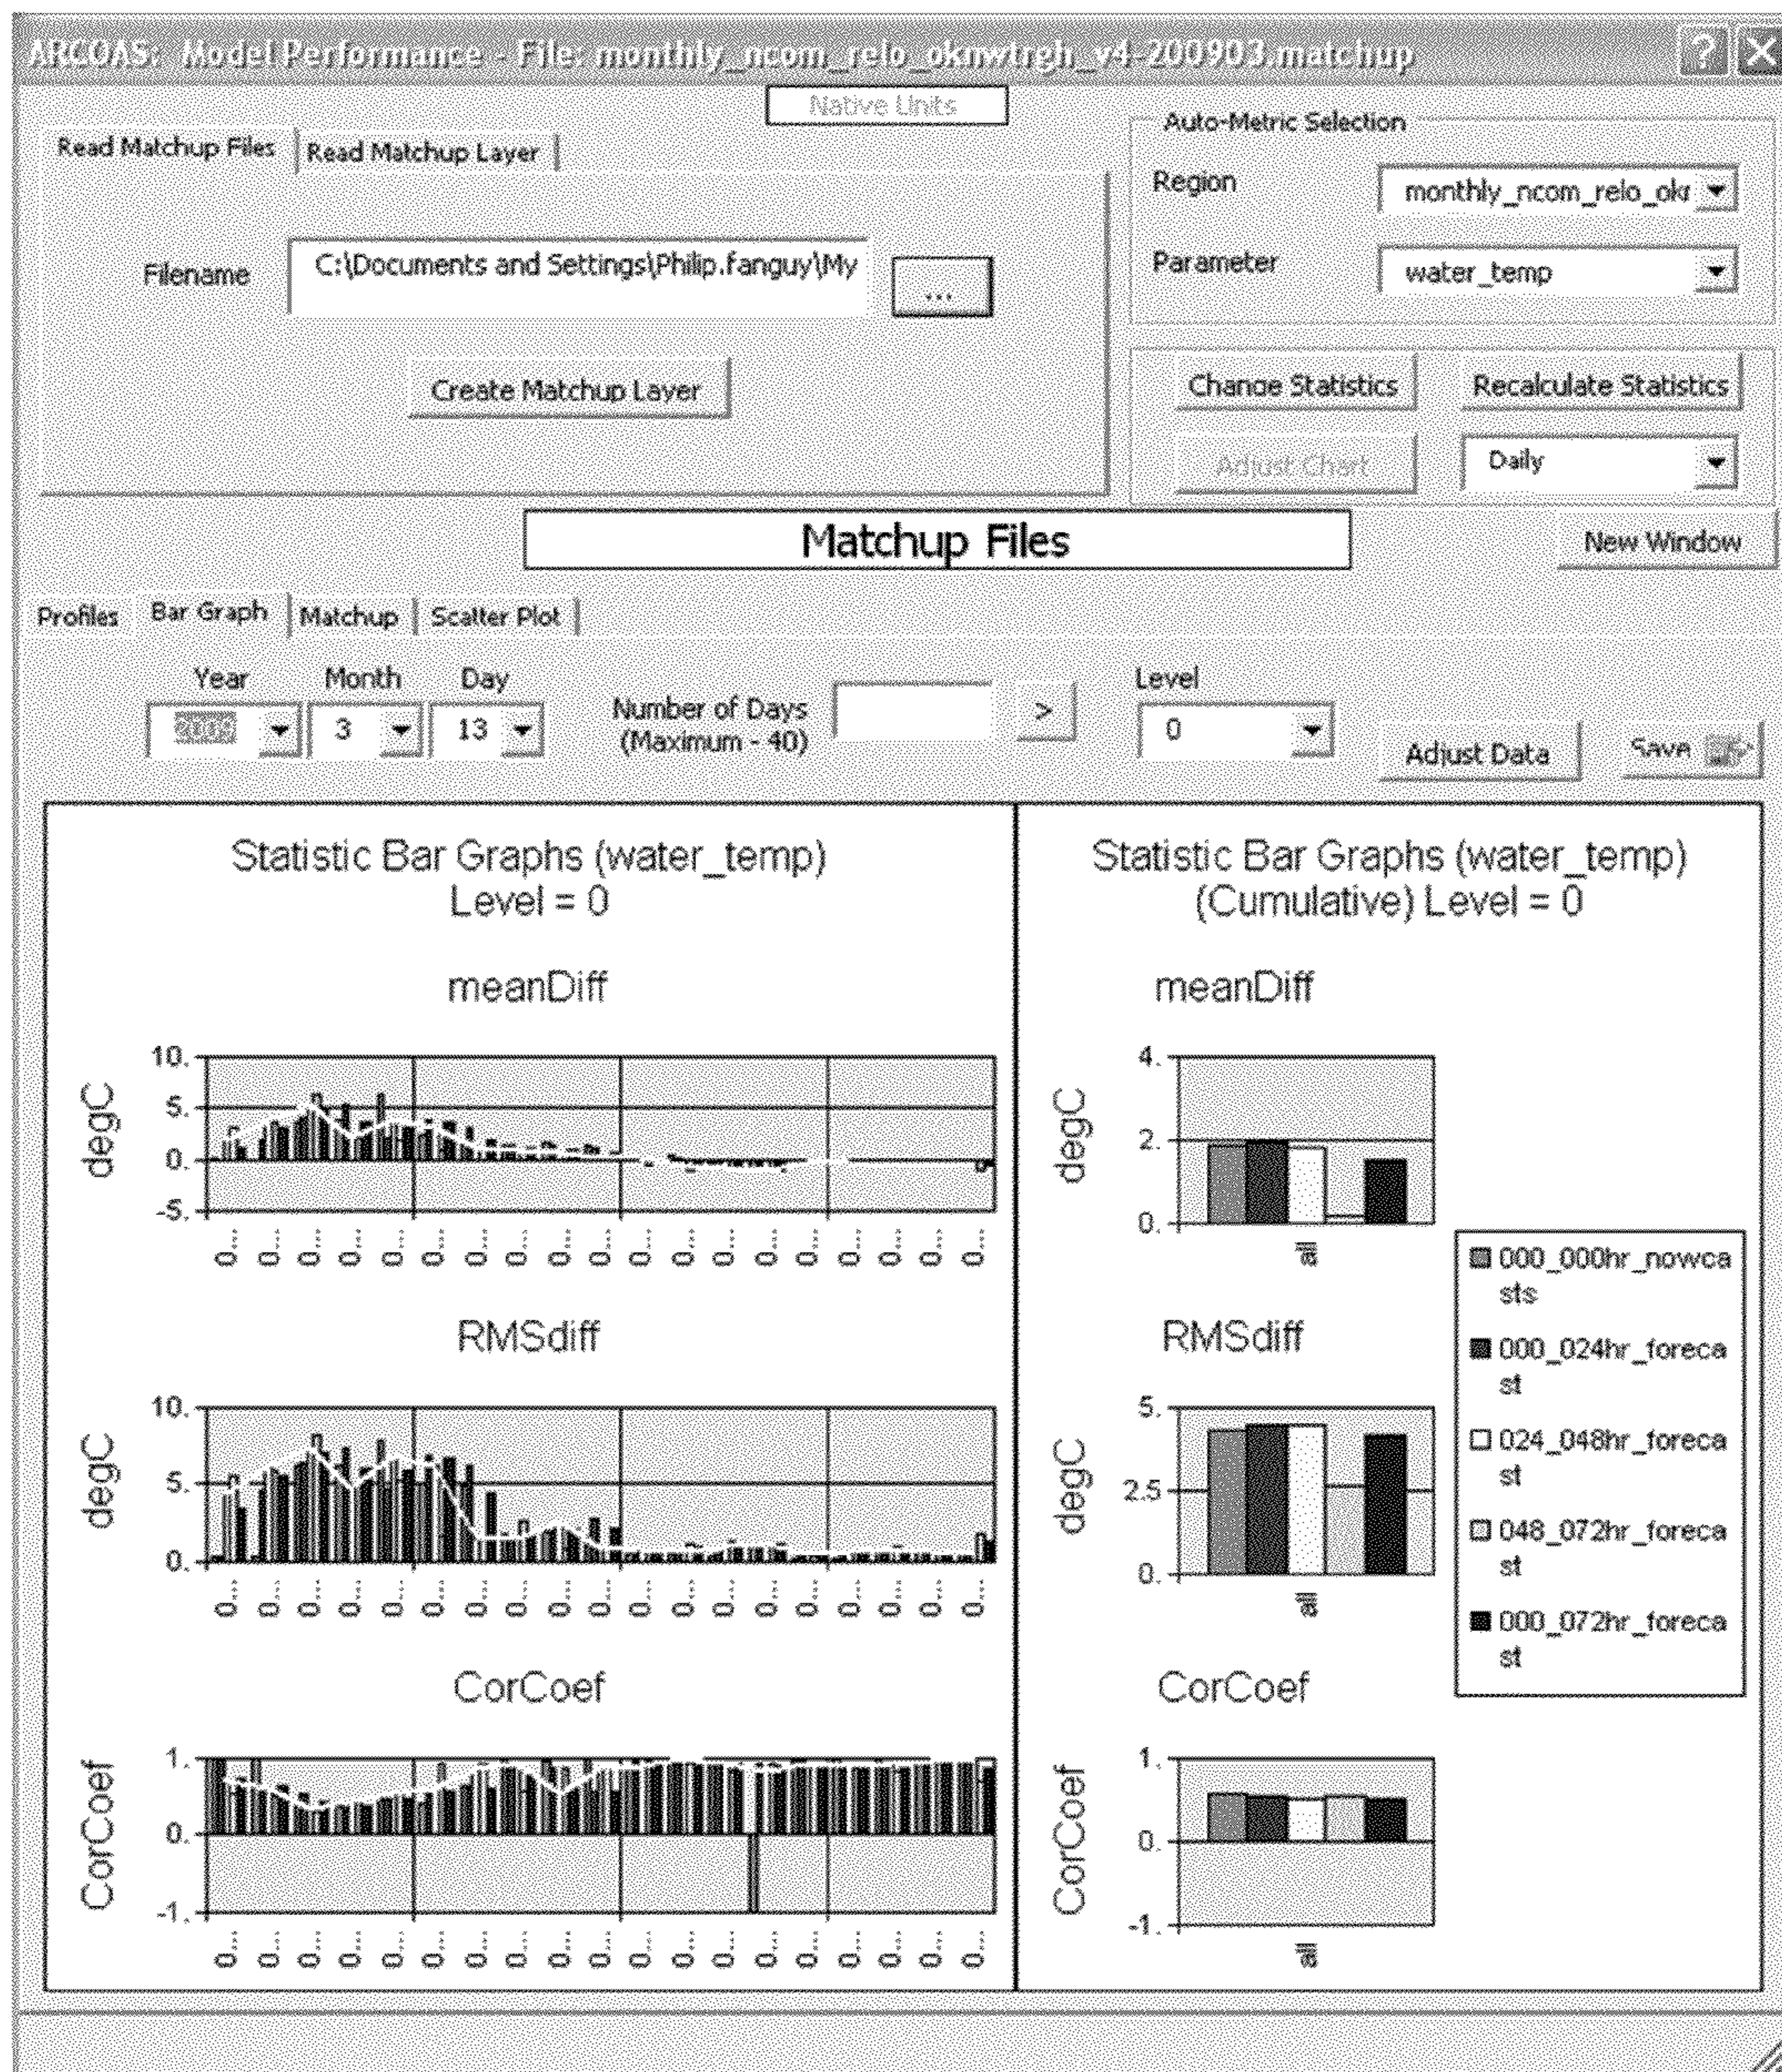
ARCOAS: Model Performance - File: monthly_ncom_relo_oknwtrgh_v4-200903.matchup

Native Units

Read Matchup Files | Read Matchup Layer

Filename C:\Documents and Settings\Philip.fanguy\My ...

Create Matchup Layer

Auto-Metric Selection
Region monthly_ncom_relo_okr
Parameter water_temp

Change Statistics | Recalculate Statistics
Adjust Chart | Daily

Matchup Files

New Window

Profiles | Bar Graph | Matchup | Scatter Plot

Year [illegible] Month 3 Day 13
Number of Days (Maximum - 40) >
Level 0
Adjust Data
Save

Statistic Bar Graphs (water_temp)
Level = 0

meanDiff
degC
10.
5.
0.
-5.
0. 0. 0. 0. 0. 0. 0. 0. 0. 0. 0. 0. 0. 0. 0. 0. 0. 0. 0. 0.

RMSdiff
degC
10.
5.
0.
0. 0. 0. 0. 0. 0. 0. 0. 0. 0. 0. 0. 0. 0. 0. 0. 0. 0. 0. 0.

CorCoef
CorCoef
1.
0.
-1.
0. 0. 0. 0. 0. 0. 0. 0. 0. 0. 0. 0. 0. 0. 0. 0. 0. 0. 0. 0.

Statistic Bar Graphs (water_temp)
(Cumulative) Level = 0

meanDiff
degC
4.
2.
0.
all

RMSdiff
degC
5.
2.5
0.
all

CorCoef
CorCoef
1.
0.
-1.
all

000_000hr_nowcasts
000_024hr_forecast
024_048hr_forecast
048_072hr_forecast
000_072hr_forecast